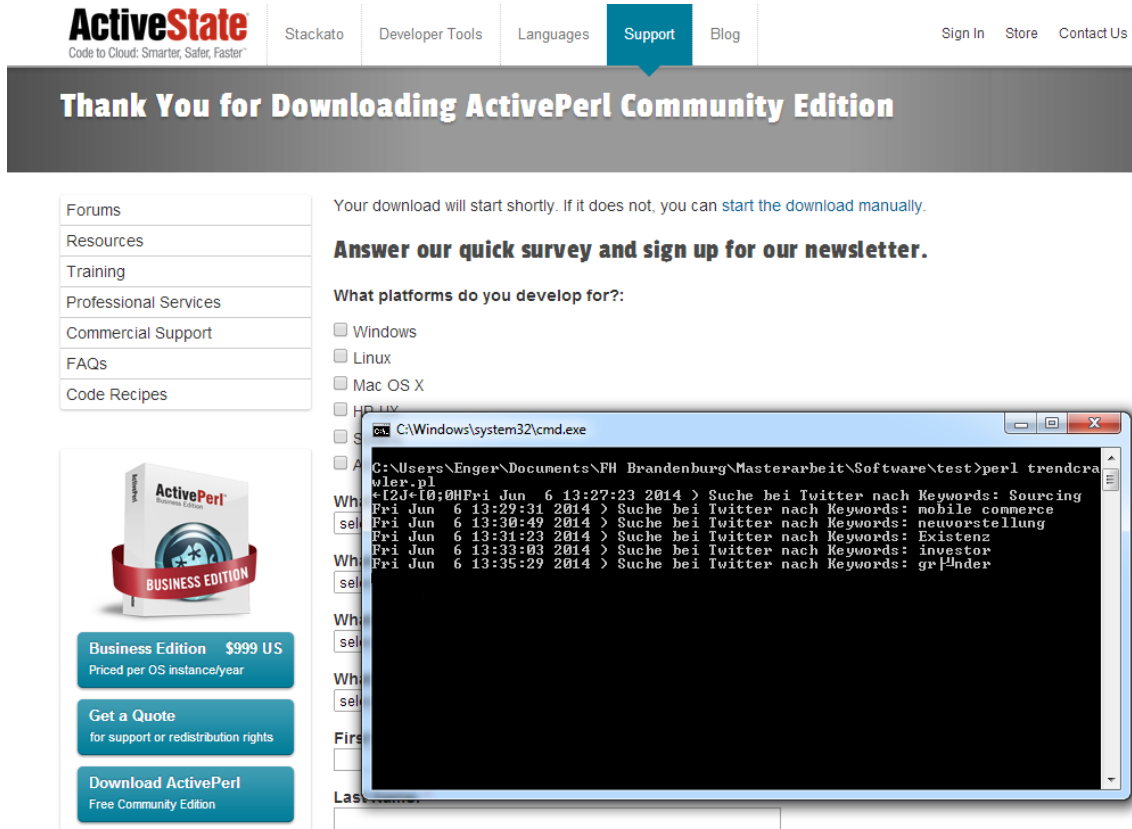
ActiveState
Code to Cloud: Smarter, Safer, Faster™

Stackato | Developer Tools | Languages | Support | Blog

Sign In | Store | Contact Us

Thank You for Downloading ActivePerl Community Edition

Forums
Resources
Training
Professional Services
Commercial Support
FAQs
Code Recipes

ActivePerl
Business Edition
BUSINESS EDITION

Business Edition $999 US
Priced per OS instance/year

Get a Quote
for support or redistribution rights

Download ActivePerl
Free Community Edition

Your download will start shortly. If it does not, you can start the download manually.

Answer our quick survey and sign up for our newsletter.

What platforms do you develop for?:

Windows
Linux
Mac OS X
HP-UX
S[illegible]
A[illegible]

Wha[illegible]
sele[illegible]
Wha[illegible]
sele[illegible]
Wha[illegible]
sele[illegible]
Wha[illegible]
sele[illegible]
Firs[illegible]
Last Name:

C:\Windows\system32\cmd.exe

C:\Users\Enger\Documents\FH Brandenburg\Masterarbeit\Software\test>perl trendcrawler.pl
←[2J←[0;0HFri Jun 6 13:27:23 2014 > Suche bei Twitter nach Keywords: Sourcing
Fri Jun 6 13:29:31 2014 > Suche bei Twitter nach Keywords: mobile commerce
Fri Jun 6 13:30:49 2014 > Suche bei Twitter nach Keywords: neuvorstellung
Fri Jun 6 13:31:23 2014 > Suche bei Twitter nach Keywords: Existenz
Fri Jun 6 13:33:03 2014 > Suche bei Twitter nach Keywords: investor
Fri Jun 6 13:35:29 2014 > Suche bei Twitter nach Keywords: gr├╝nder